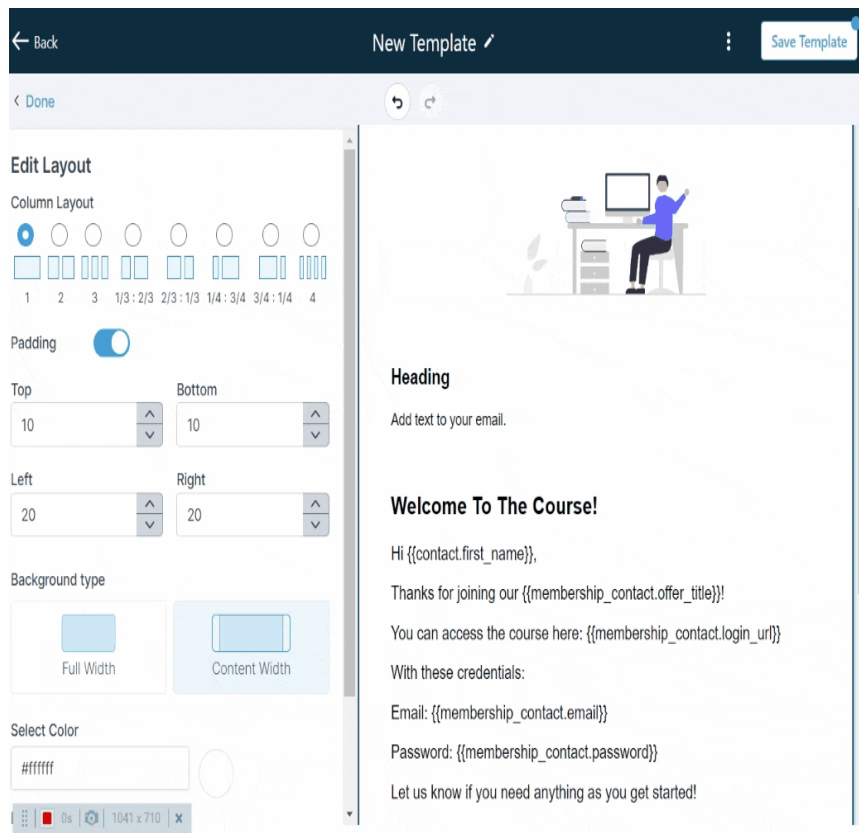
Back

New Template

Save Template

Done

Edit Layout

Column Layout

1 2 3 1/3 : 2/3 2/3 : 1/3 1/4 : 3/4 3/4 : 1/4 4

Padding

Top
10

Bottom
10

Left
20

Right
20

Background type

Full Width

Content Width

Select Color

#ffffff

0s 1041 x 710 ×

Heading

Add text to your email.

Welcome To The Course!

Hi {{contact.first_name}},

Thanks for joining our {{membership_contact.offer_title}}!

You can access the course here: {{membership_contact.login_url}}

With these credentials:

Email: {{membership_contact.email}}

Password: {{membership_contact.password}}

Let us know if you need anything as you get started!